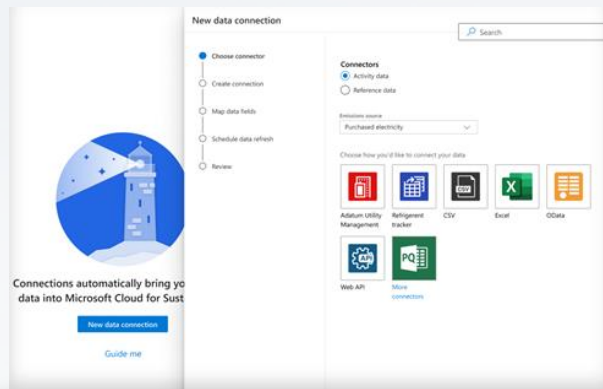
New data connection

Search

Choose connector

Create connection

Map data fields

Schedule data refresh

Review

Connectors

Activity data

Reference data

Emissions source

Purchased electricity

Choose how you'd like to connect your data

Adatum Utility Management

Refrigerent tracker

CSV

Excel

OData

Web API

More connectors

Connections automatically bring yo data into Microsoft Cloud for Sust

New data connection

Guide me